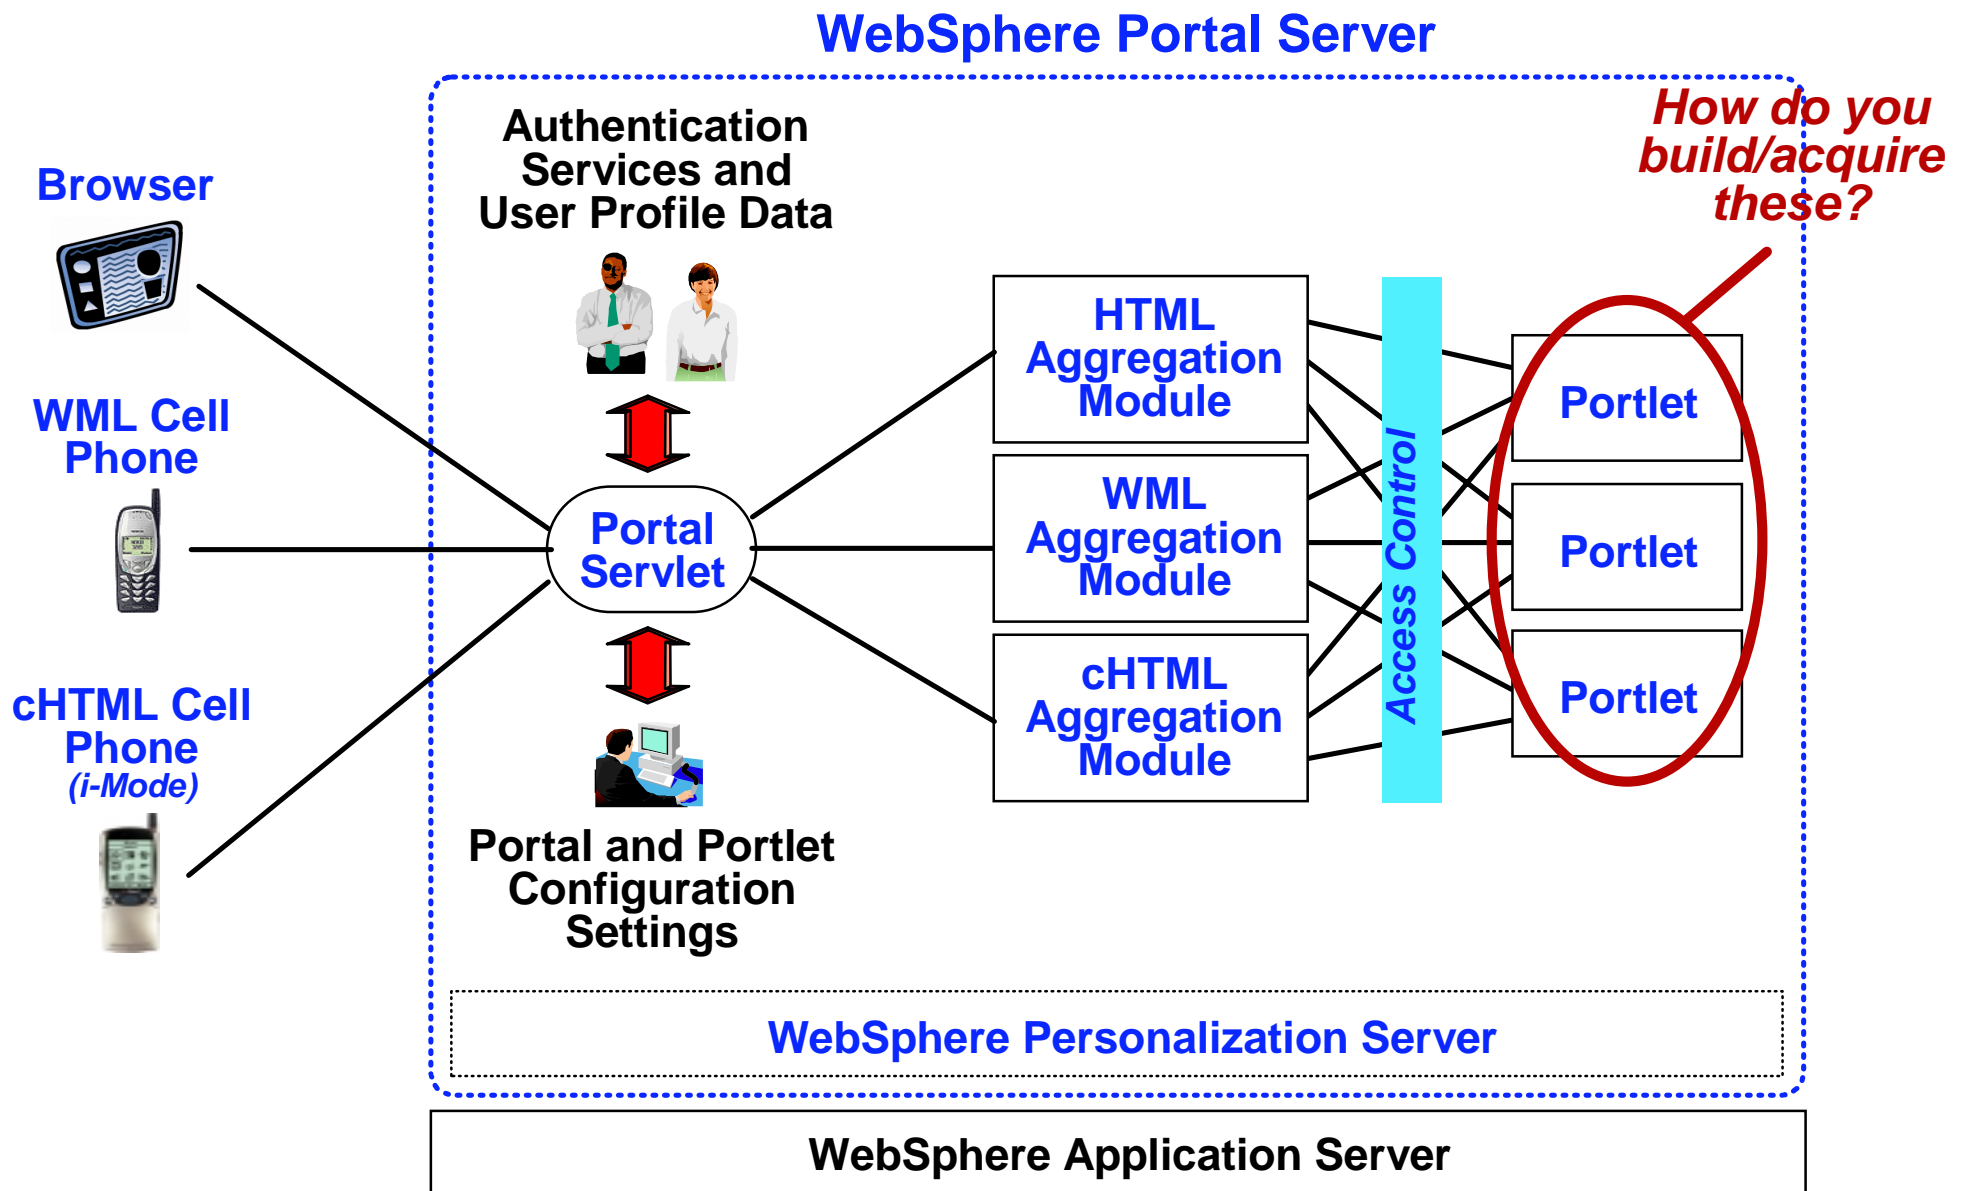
WebSphere Portal Server

Browser

WML Cell Phone

cHTML Cell Phone
(i-Mode)

Authentication Services and User Profile Data

Portal Servlet

Portal and Portlet Configuration Settings

HTML Aggregation Module

WML Aggregation Module

cHTML Aggregation Module

Access Control

How do you build/acquire these?

Portlet

Portlet

Portlet

WebSphere Personalization Server

WebSphere Application Server